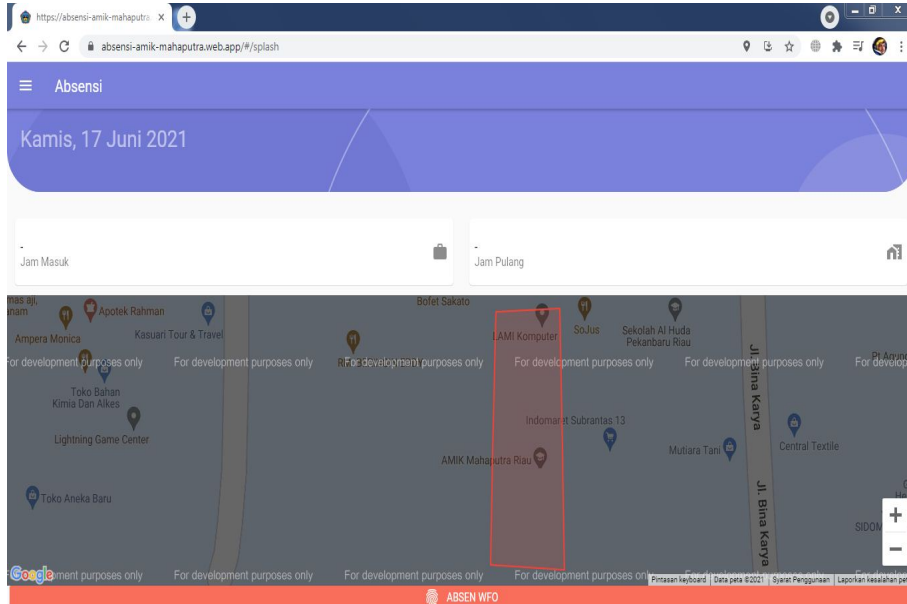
https://absensi-amik-mahaputra ×

absensi-amik-mahaputra.web.app/#/splash

Absensi

Kamis, 17 Juni 2021

-
Jam Masuk

-
Jam Pulang

mas aji, anam

Apotek Rahman

Bofet Sakato

LAMI Komputer

SoJus

Sekolah Al Huda Pekanbaru Riau

Ampera Monica

Kasuari Tour & Travel

For development purposes only

For development purposes only

For development purposes only

For development purposes only

For development purposes only

For develop

Pt Aryo

Jl. Bina Karya

Toko Bahan Kimia Dan Alkes

Indomaret Subrantas 13

Lightning Game Center

Mutiara Tani

Central Textile

AMIK Mahaputra Riau

Toko Aneka Baru

Jl. Bina Karya

SIDOM

Google

For development purposes only

For development purposes only

For development purposes only

For development purposes only

Pintasan keyboard | Data peta ©2021 | Syarat Penggunaan | Laporkan kesalahan pe

ABSEN WFO